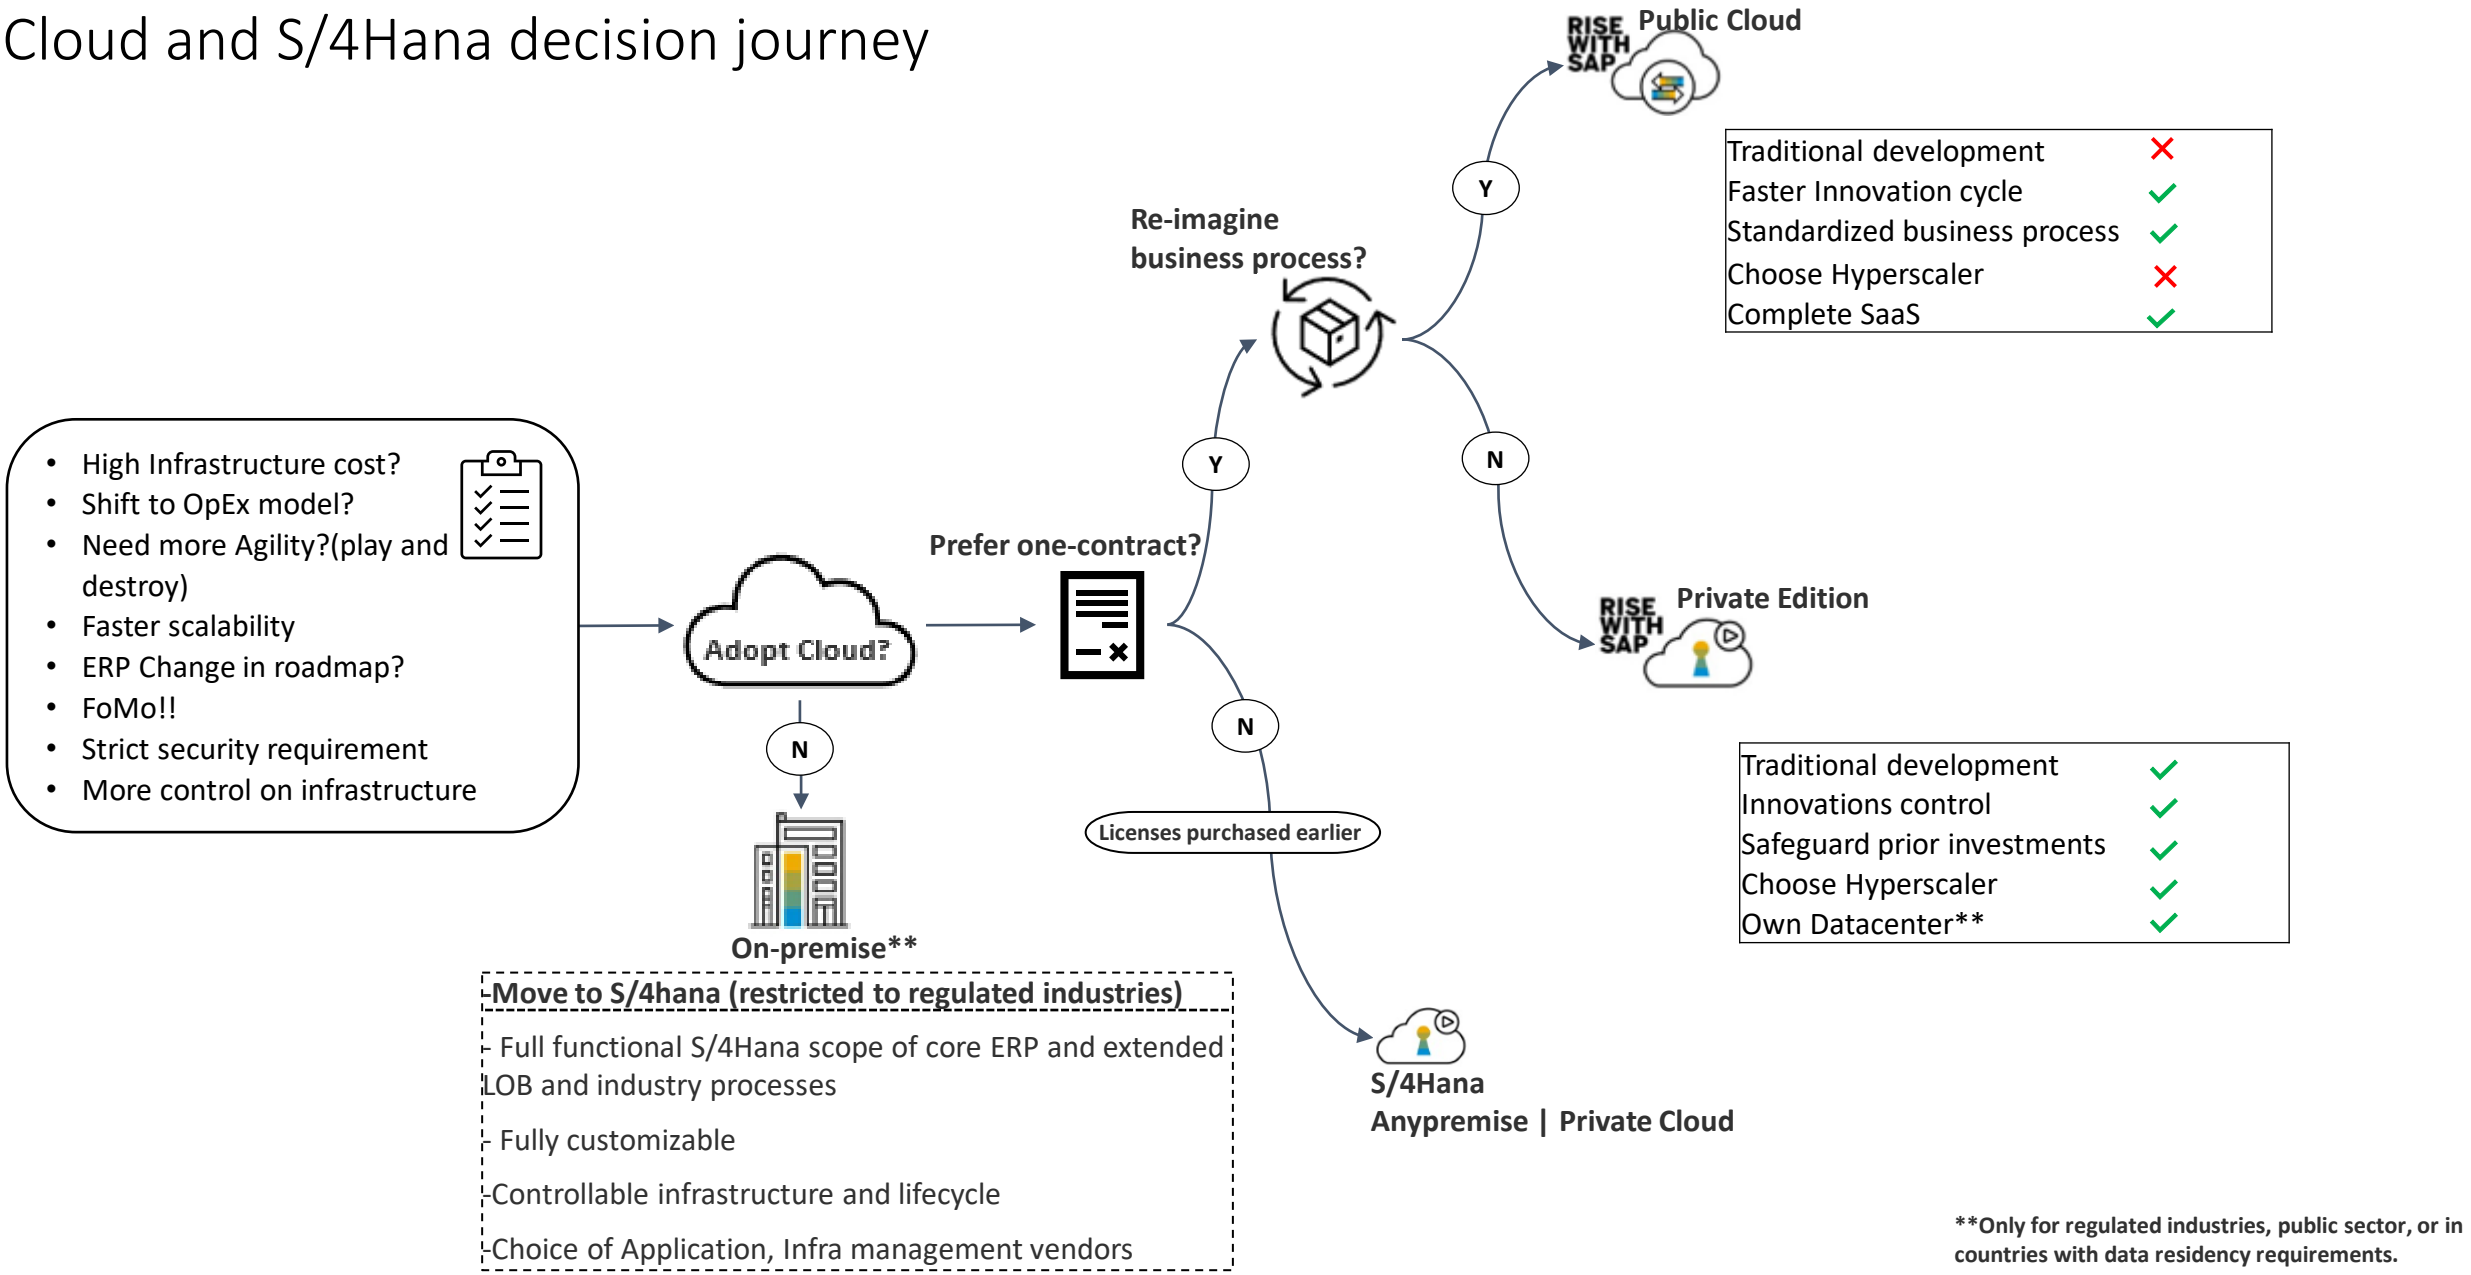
Cloud and S/4Hana decision journey

- High Infrastructure cost?
- Shift to OpEx model?
- Need more Agility?(play and destroy)
- Faster scalability
- ERP Change in roadmap?
- FoMo!!
- Strict security requirement
- More control on infrastructure

Adopt Cloud?

N

On-premise**

-Move to S/4hana (restricted to regulated industries)

- Full functional S/4Hana scope of core ERP and extended LOB and industry processes

- Fully customizable

-Controllable infrastructure and lifecycle

-Choice of Application, Infra management vendors

Prefer one-contract?

Y

N

Licenses purchased earlier

S/4Hana
Anypremise | Private Cloud

Re-imagine business process?

Y

RISE WITH SAP Public Cloud

| Traditional development | ✗ |
|---|---|
| Faster Innovation cycle | ✓ |
| Standardized business process | ✓ |
| Choose Hyperscaler | ✗ |
| Complete SaaS | ✓ |

N

RISE WITH SAP Private Edition

| Traditional development | ✓ |
|---|---|
| Innovations control | ✓ |
| Safeguard prior investments | ✓ |
| Choose Hyperscaler | ✓ |
| Own Datacenter** | ✓ |

**Only for regulated industries, public sector, or in countries with data residency requirements.